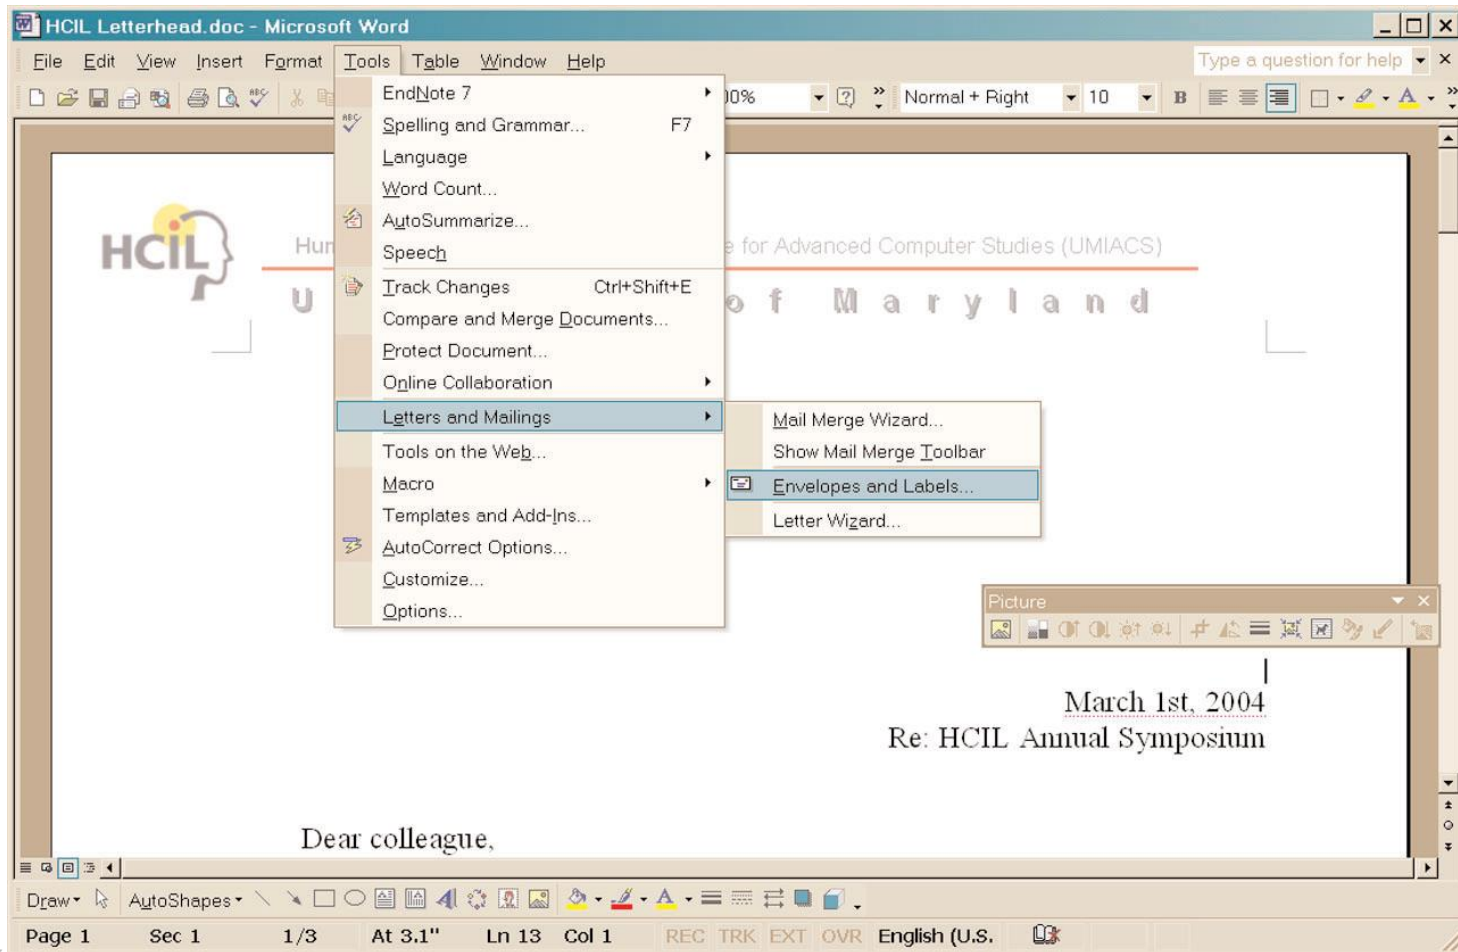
HCIL Letterhead.doc - Microsoft Word

File Edit View Insert Format Tools Table Window Help

Type a question for help

0% Normal + Right 10 B

EndNote 7
Spelling and Grammar... F7
Language
Word Count...
AutoSummarize...
Speech
Track Changes Ctrl+Shift+E
Compare and Merge Documents...
Protect Document...
Online Collaboration
Letters and Mailings
Tools on the Web...
Macro
Templates and Add-Ins...
AutoCorrect Options...
Customize...
Options...

Mail Merge Wizard...
Show Mail Merge Toolbar
Envelopes and Labels...
Letter Wizard...

HCIL

Hu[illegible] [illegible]e for Advanced Computer Studies (UMIACS)

U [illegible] o f M a r y l a n d

Picture

March 1st, 2004
Re: HCIL Annual Symposium

Dear colleague,

Draw AutoShapes

Page 1 Sec 1 1/3 At 3.1" Ln 13 Col 1 REC TRK EXT OVR English (U.S.